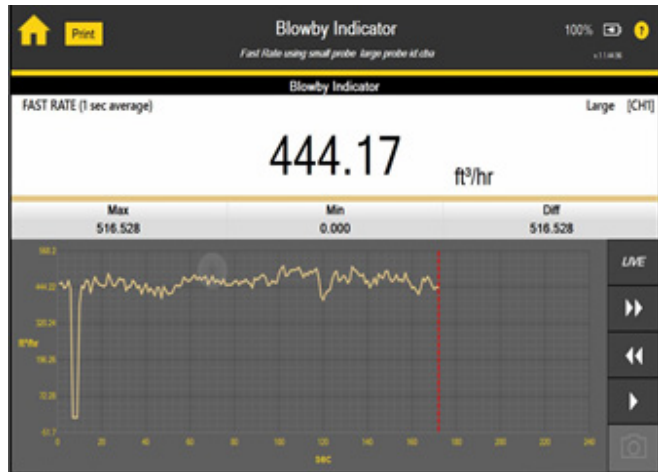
Print

Blowby Indicator

Fast Rate using small probe large probe id dia

100%

v.1.14.36

Blowby Indicator

FAST RATE (1 sec average)

Large [CH1]

444.17

ft³/hr

| Max | Min | Diff |
|---|---|---|
| 516.528 | 0.000 | 516.528 |

568.2

444.22

320.24

ft³/hr

196.26

72.28

-51.7

0 20 40 60 80 100 120 140 160 180 200 220 240

sec

LIVE